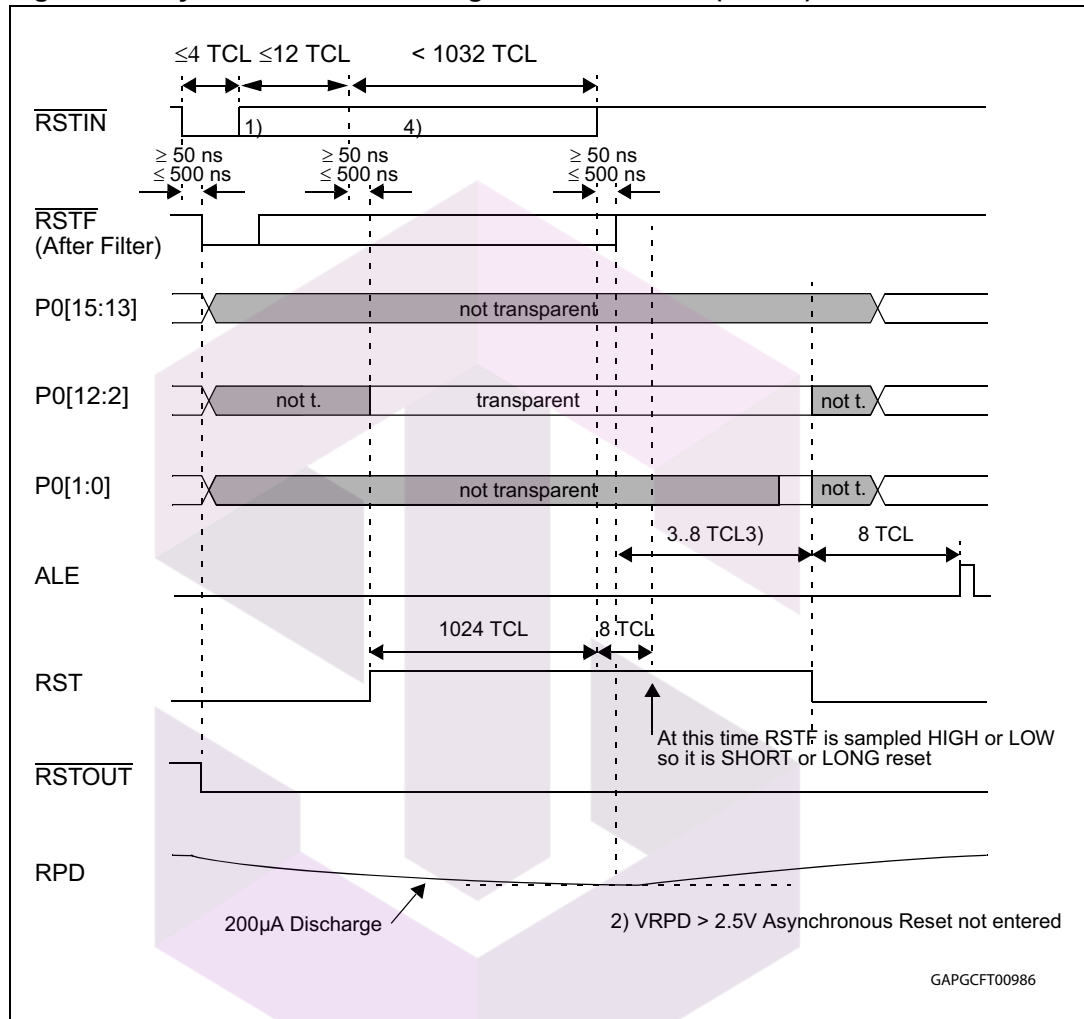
$\leq$4 TCL $\leq$12 TCL < 1032 TCL

$\overline{RSTIN}$

1) 4)

$\geq$ 50 ns $\leq$ 500 ns

$\geq$ 50 ns $\leq$ 500 ns

$\geq$ 50 ns $\leq$ 500 ns

$\overline{RSTF}$ (After Filter)

P0[15:13]

not transparent

P0[12:2]

not t.

transparent

not t.

P0[1:0]

not transparent

not t.

3..8 TCL3)

8 TCL

ALE

1024 TCL

8 TCL

RST

At this time RSTF is sampled HIGH or LOW so it is SHORT or LONG reset

$\overline{RSTOUT}$

RPD

200µA Discharge

2) VRPD > 2.5V Asynchronous Reset not entered

GAPGCFT00986